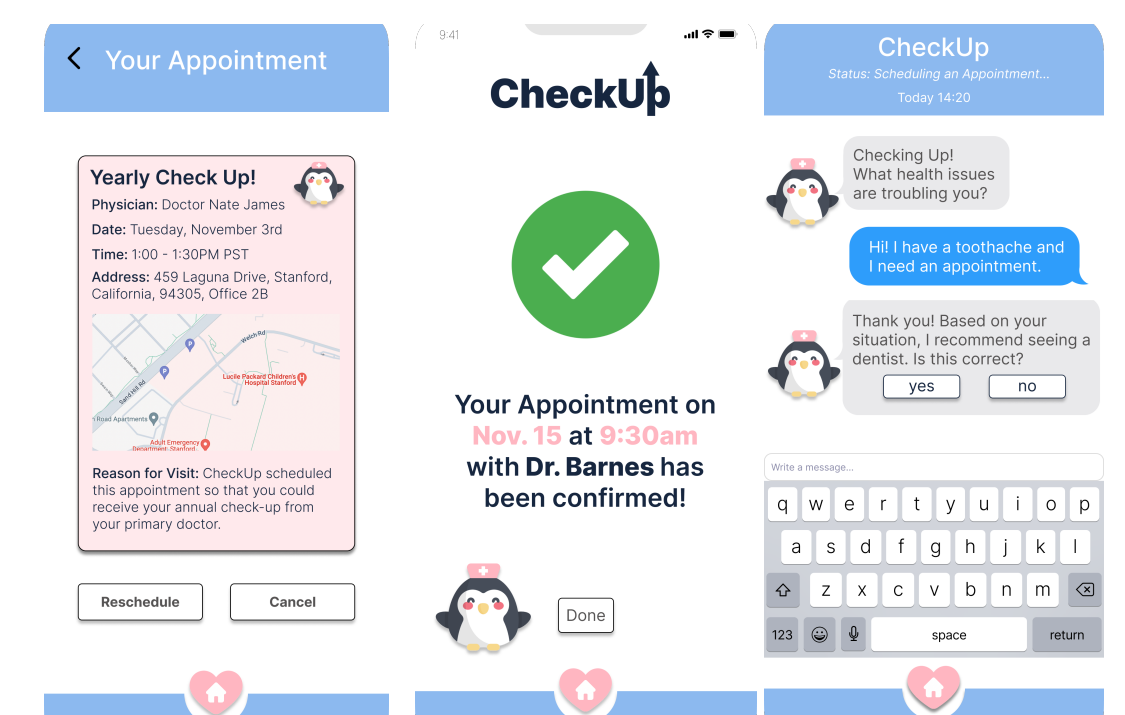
< Your Appointment

Yearly Check Up!
Physician: Doctor Nate James
Date: Tuesday, November 3rd
Time: 1:00 - 1:30PM PST
Address: 459 Laguna Drive, Stanford, California, 94305, Office 2B

Welch Rd
Sand Hill Rd
Lucile Packard Children's Hospital Stanford
n Road Apartments
Adult Emergency Department, Stanford

Reason for Visit: CheckUp scheduled this appointment so that you could receive your annual check-up from your primary doctor.

Reschedule
Cancel

9:41

CheckUp

Your Appointment on Nov. 15 at 9:30am with Dr. Barnes has been confirmed!

Done

CheckUp
Status: Scheduling an Appointment...
Today 14:20

Checking Up! What health issues are troubling you?

Hi! I have a toothache and I need an appointment.

Thank you! Based on your situation, I recommend seeing a dentist. Is this correct?
yes
no

Write a message...

q w e r t y u i o p
a s d f g h j k l
z x c v b n m
123 space return